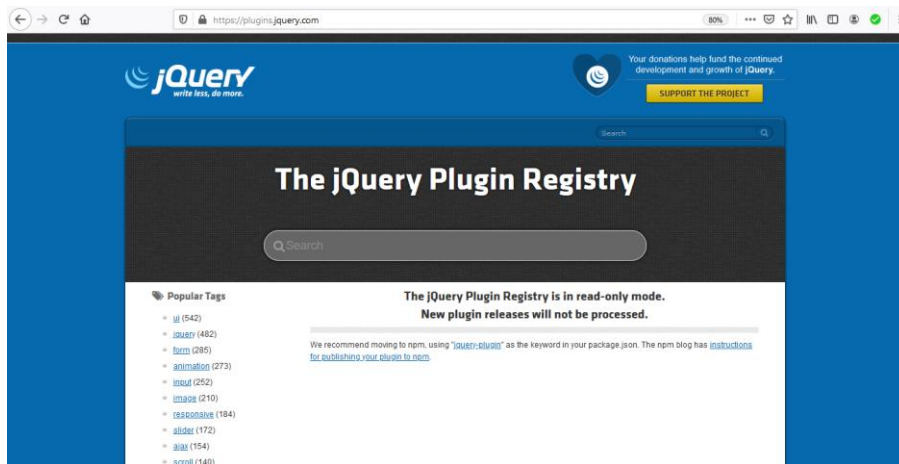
https://plugins.jquery.com

80%

jQuery
write less, do more.

Your donations help fund the continued development and growth of jQuery.

SUPPORT THE PROJECT

Search

The jQuery Plugin Registry

Search

Popular Tags

- ui (542)
- jquery (482)
- form (285)
- animation (273)
- input (252)
- image (210)
- responsive (184)
- slider (172)
- ajax (154)
- scroll (140)

The jQuery Plugin Registry is in read-only mode.
New plugin releases will not be processed.

We recommend moving to npm, using "jquery-plugin" as the keyword in your package.json. The npm blog has instructions for publishing your plugin to npm.